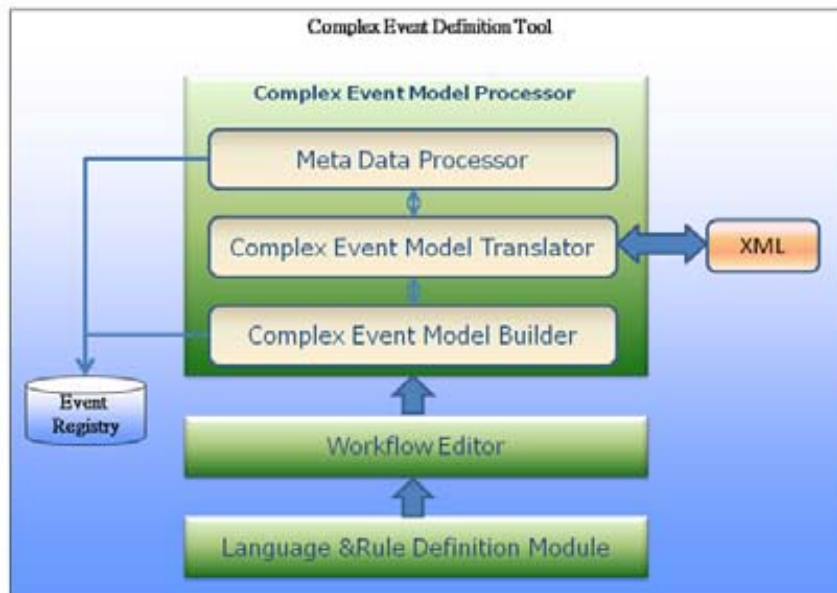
Complex Event Definition Tool

Complex Event Model Processor

Meta Data Processor

Complex Event Model Translator

XML

Complex Event Model Builder

Event Registry

Workflow Editor

Language &Rule Definition Module